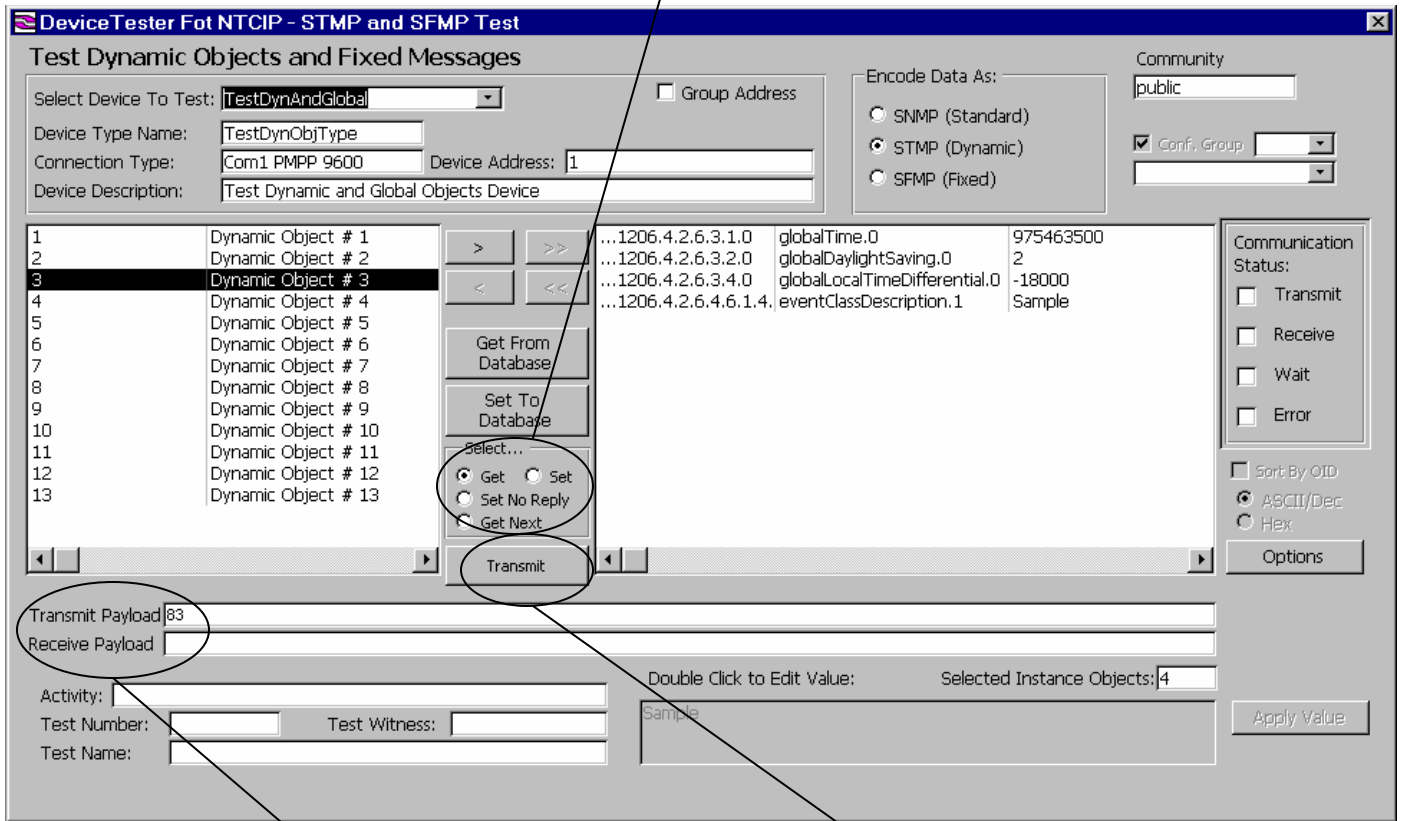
DeviceTester Fot NTCIP - STMP and SFMP Test

Test Dynamic Objects and Fixed Messages

Select Device To Test: TestDynAndGlobal
Device Type Name: TestDynObjType
Connection Type: Com1 PMPP 9600
Device Address: 1
Device Description: Test Dynamic and Global Objects Device

Group Address

Encode Data As:
SNMP (Standard)
STMP (Dynamic)
SFMP (Fixed)

Community
public
Conf. Group

| | |
|---|---|
| 1 | Dynamic Object # 1 |
| 2 | Dynamic Object # 2 |
| 3 | Dynamic Object # 3 |
| 4 | Dynamic Object # 4 |
| 5 | Dynamic Object # 5 |
| 6 | Dynamic Object # 6 |
| 7 | Dynamic Object # 7 |
| 8 | Dynamic Object # 8 |
| 9 | Dynamic Object # 9 |
| 10 | Dynamic Object # 10 |
| 11 | Dynamic Object # 11 |
| 12 | Dynamic Object # 12 |
| 13 | Dynamic Object # 13 |

>
>>
<
<<
Get From Database
Set To Database
Select...
Get
Set
Set No Reply
Get Next
Transmit

| | | |
|---|---|---|
| ...1206.4.2.6.3.1.0 | globalTime.0 | 975463500 |
| ...1206.4.2.6.3.2.0 | globalDaylightSaving.0 | 2 |
| ...1206.4.2.6.3.4.0 | globalLocalTimeDifferential.0 | -18000 |
| ...1206.4.2.6.4.6.1.4. | eventClassDescription.1 | Sample |

Communication Status:
Transmit
Receive
Wait
Error

Sort By OID
ASCII/Dec
Hex
Options

Transmit Payload 83
Receive Payload

Double Click to Edit Value:
Selected Instance Objects: 4
Sample
Apply Value

Activity:
Test Number:
Test Witness:
Test Name: